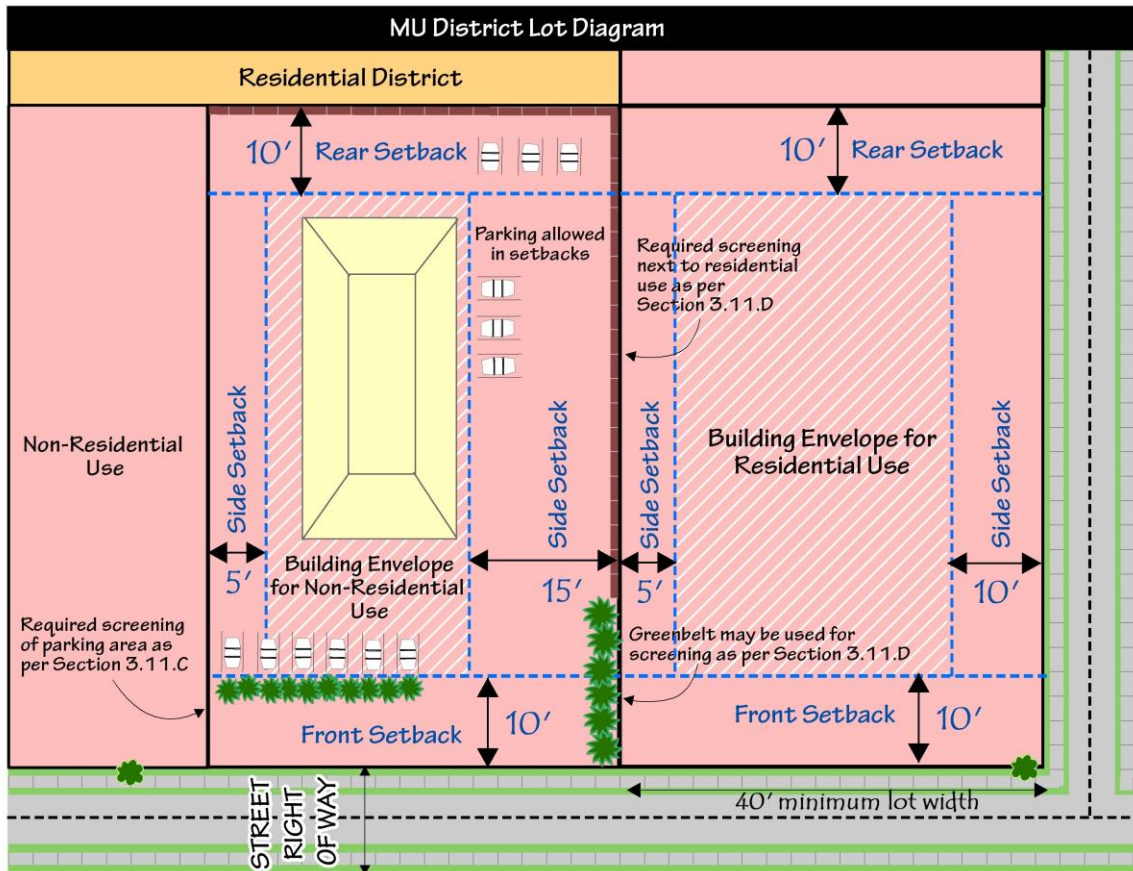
MU District Lot Diagram

Residential District

10′ Rear Setback

10′ Rear Setback

Parking allowed in setbacks

Required screening next to residential use as per Section 3.11.D

Non-Residential Use

Side Setback

Side Setback

Side Setback

Building Envelope for Residential Use

Side Setback

5′

Building Envelope for Non-Residential Use

15′

5′

10′

Required screening of parking area as per Section 3.11.C

Greenbelt may be used for screening as per Section 3.11.D

Front Setback

10′

Front Setback

10′

STREET RIGHT OF WAY

40′ minimum lot width